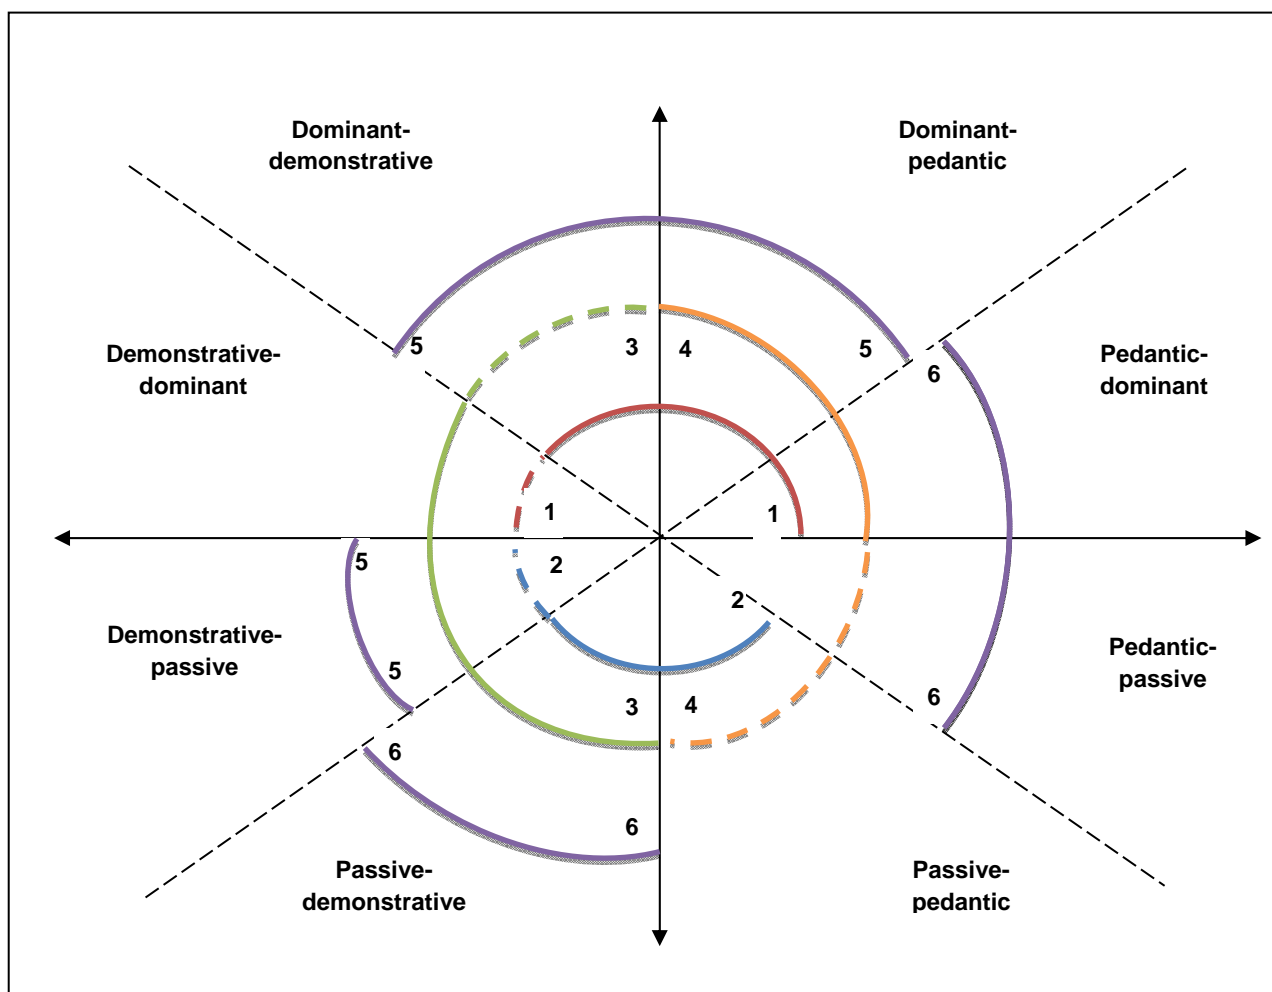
Dominant-demonstrative

Dominant-pedantic

Demonstrative-dominant

5

3

4

5

6

Pedantic-dominant

1

1

5

2

2

Demonstrative-passive

5

Pedantic-passive

3

4

6

6

6

Passive-demonstrative

Passive-pedantic